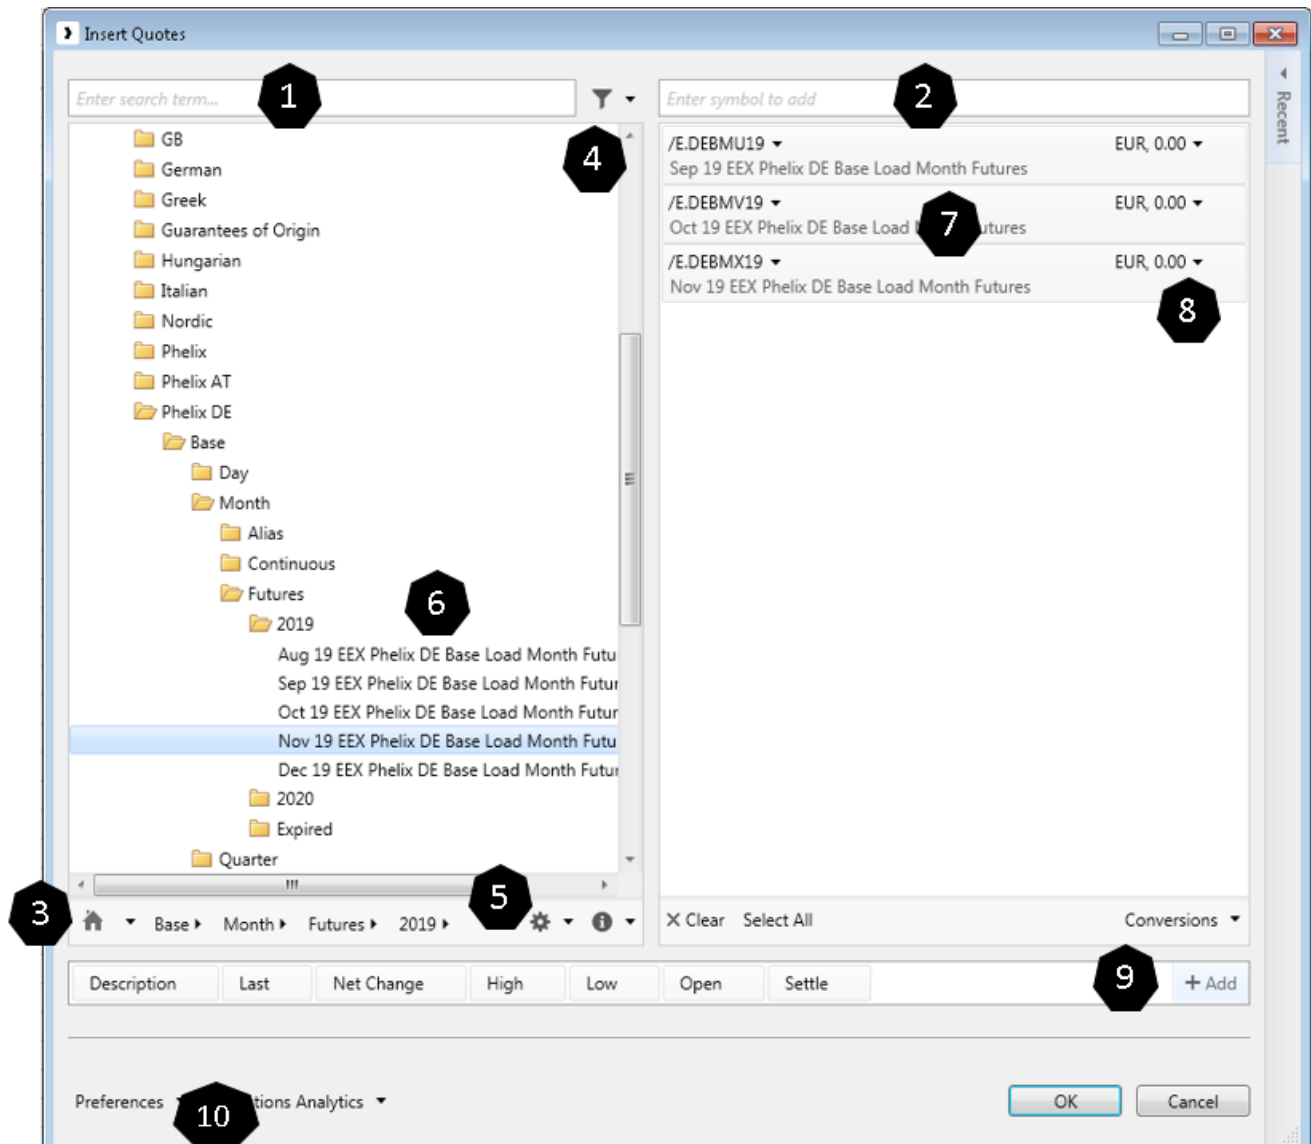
Insert Quotes

Enter search term...

1

Enter symbol to add

2

Recent

4

GB
German
Greek
Guarantees of Origin
Hungarian
Italian
Nordic
Phelix
Phelix AT
Phelix DE
Base
Day
Month
Alias
Continuous
Futures
2019
Aug 19 EEX Phelix DE Base Load Month Futu
Sep 19 EEX Phelix DE Base Load Month Futu
Oct 19 EEX Phelix DE Base Load Month Futu
Nov 19 EEX Phelix DE Base Load Month Futu
Dec 19 EEX Phelix DE Base Load Month Futu
2020
Expired
Quarter

6

/E.DEBMU19
Sep 19 EEX Phelix DE Base Load Month Futures
EUR, 0.00

/E.DEBMV19
Oct 19 EEX Phelix DE Base Load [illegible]tures
EUR, 0.00

7

/E.DEBMX19
Nov 19 EEX Phelix DE Base Load Month Futures
EUR, 0.00

8

3

Base
Month
Futures
2019

5

Clear
Select All
Conversions

Description
Last
Net Change
High
Low
Open
Settle

9

+ Add

Preferences
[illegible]tions Analytics

10

OK
Cancel